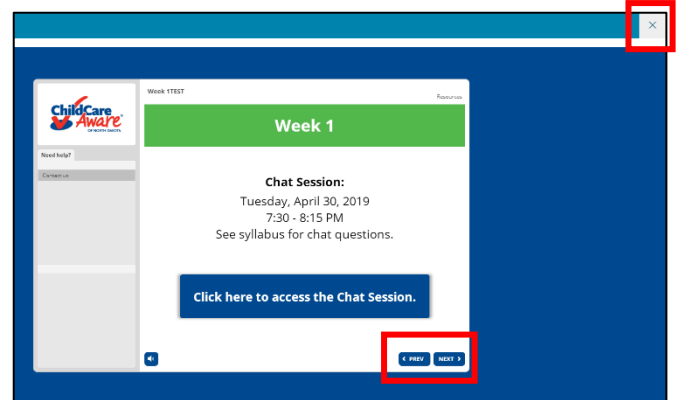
×

ChildCare Aware® OF NORTH DAKOTA

Need help?

Contact us

Week 1TEST

Resources

Week 1

Chat Session:
Tuesday, April 30, 2019
7:30 - 8:15 PM
See syllabus for chat questions.

Click here to access the Chat Session.

‹ PREV NEXT ›